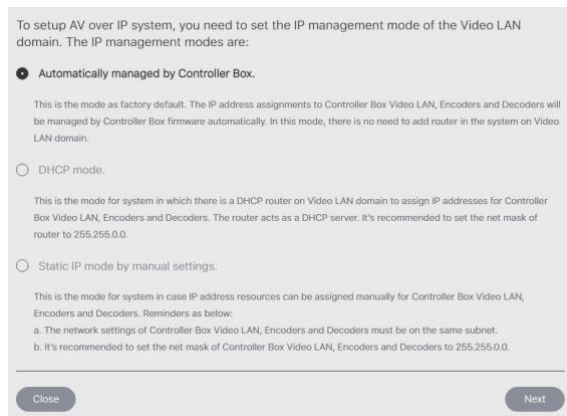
To setup AV over IP system, you need to set the IP management mode of the Video LAN domain. The IP management modes are:

Automatically managed by Controller Box.

This is the mode as factory default. The IP address assignments to Controller Box Video LAN, Encoders and Decoders will be managed by Controller Box firmware automatically. In this mode, there is no need to add router in the system on Video LAN domain.

DHCP mode.

This is the mode for system in which there is a DHCP router on Video LAN domain to assign IP addresses for Controller Box Video LAN, Encoders and Decoders. The router acts as a DHCP server. It's recommended to set the net mask of router to 255.255.0.0.

Static IP mode by manual settings.

This is the mode for system in case IP address resources can be assigned manually for Controller Box Video LAN, Encoders and Decoders. Reminders as below:
a. The network settings of Controller Box Video LAN, Encoders and Decoders must be on the same subnet.
b. It's recommended to set the net mask of Controller Box Video LAN, Encoders and Decoders to 255.255.0.0.

Close

Next